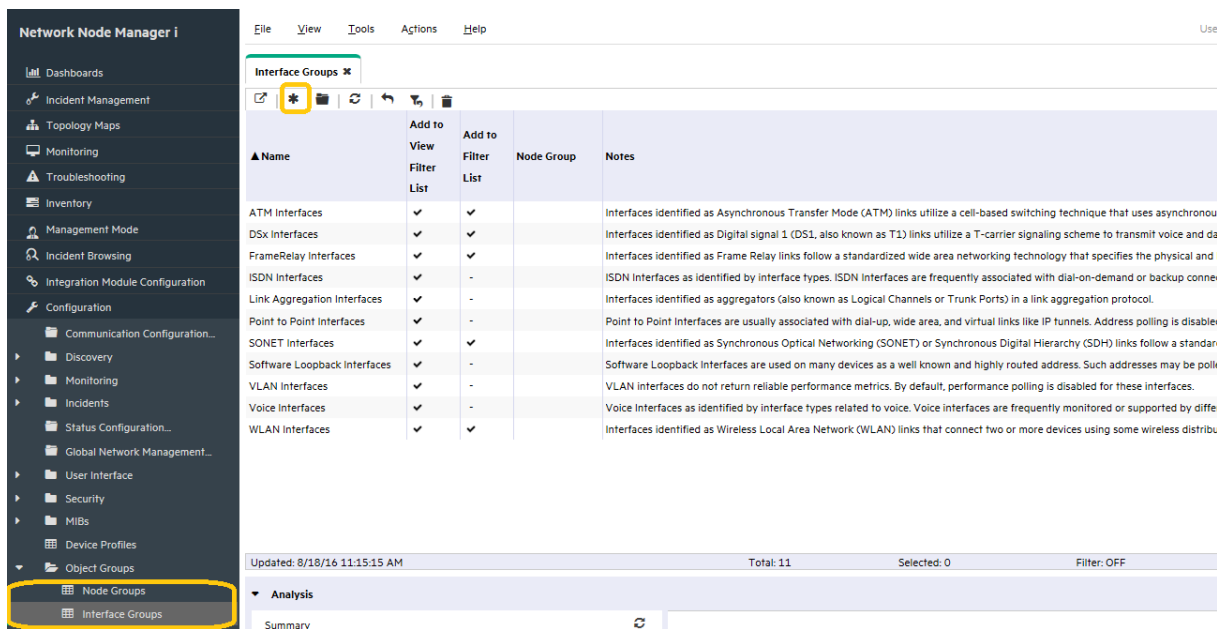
Network Node Manager i

Dashboards
Incident Management
Topology Maps
Monitoring
Troubleshooting
Inventory
Management Mode
Incident Browsing
Integration Module Configuration
Configuration
Communication Configuration...
Discovery
Monitoring
Incidents
Status Configuration...
Global Network Management...
User Interface
Security
MIBs
Device Profiles
Object Groups
Node Groups
Interface Groups

File View Tools Actions Help Use

Interface Groups ✖

| ▲Name | Add to View Filter List | Add to Filter List | Node Group | Notes |
|---|---|---|---|---|
| ATM Interfaces | ✔ | ✔ | | Interfaces identified as Asynchronous Transfer Mode (ATM) links utilize a cell-based switching technique that uses asynchronou |
| DSx Interfaces | ✔ | ✔ | | Interfaces identified as Digital signal 1 (DS1, also known as T1) links utilize a T-carrier signaling scheme to transmit voice and da |
| FrameRelay Interfaces | ✔ | ✔ | | Interfaces identified as Frame Relay links follow a standardized wide area networking technology that specifies the physical and |
| ISDN Interfaces | ✔ | - | | ISDN Interfaces as identified by interface types. ISDN Interfaces are frequently associated with dial-on-demand or backup conne |
| Link Aggregation Interfaces | ✔ | - | | Interfaces identified as aggregators (also known as Logical Channels or Trunk Ports) in a link aggregation protocol. |
| Point to Point Interfaces | ✔ | - | | Point to Point Interfaces are usually associated with dial-up, wide area, and virtual links like IP tunnels. Address polling is disable |
| SONET Interfaces | ✔ | ✔ | | Interfaces identified as Synchronous Optical Networking (SONET) or Synchronous Digital Hierarchy (SDH) links follow a standar |
| Software Loopback Interfaces | ✔ | - | | Software Loopback Interfaces are used on many devices as a well known and highly routed address. Such addresses may be poll |
| VLAN Interfaces | ✔ | - | | VLAN interfaces do not return reliable performance metrics. By default, performance polling is disabled for these interfaces. |
| Voice Interfaces | ✔ | - | | Voice Interfaces as identified by interface types related to voice. Voice interfaces are frequently monitored or supported by diffe |
| WLAN Interfaces | ✔ | ✔ | | Interfaces identified as Wireless Local Area Network (WLAN) links that connect two or more devices using some wireless distrib |

Updated: 8/18/16 11:15:15 AM Total: 11 Selected: 0 Filter: OFF

Analysis
Summary